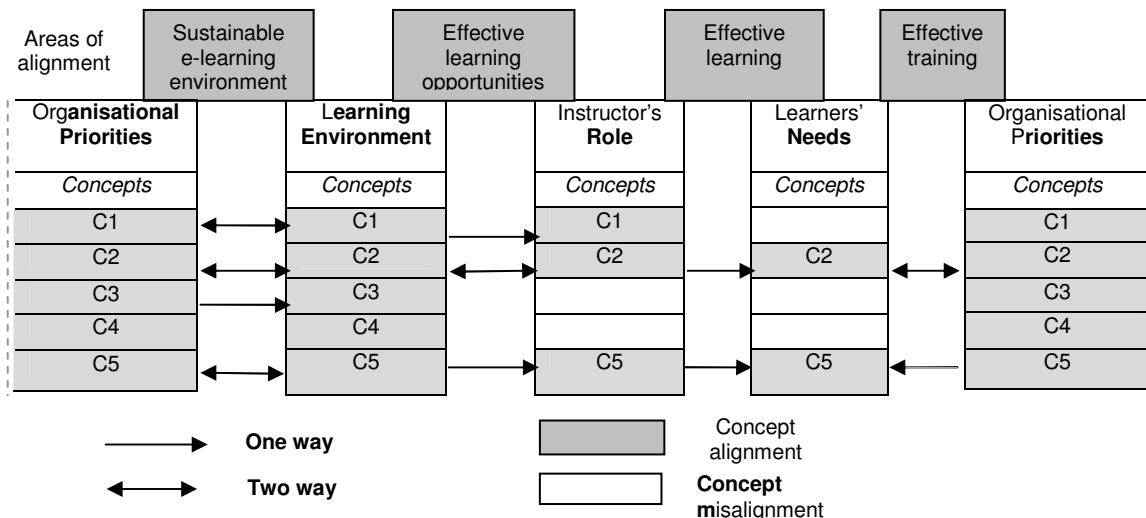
Areas of alignment

Sustainable e-learning environment

Effective learning opportunities

Effective learning

Effective training

| Organisational Priorities | Learning Environment | Instructor's Role | Learners' Needs | Organisational Priorities |
|---|---|---|---|---|
| Concepts | Concepts | Concepts | Concepts | Concepts |
| C1 | C1 | C1 | | C1 |
| C2 | C2 | C2 | C2 | C2 |
| C3 | C3 | | | C3 |
| C4 | C4 | | | C4 |
| C5 | C5 | C5 | C5 | C5 |

One way

Two way

Concept alignment

Concept misalignment